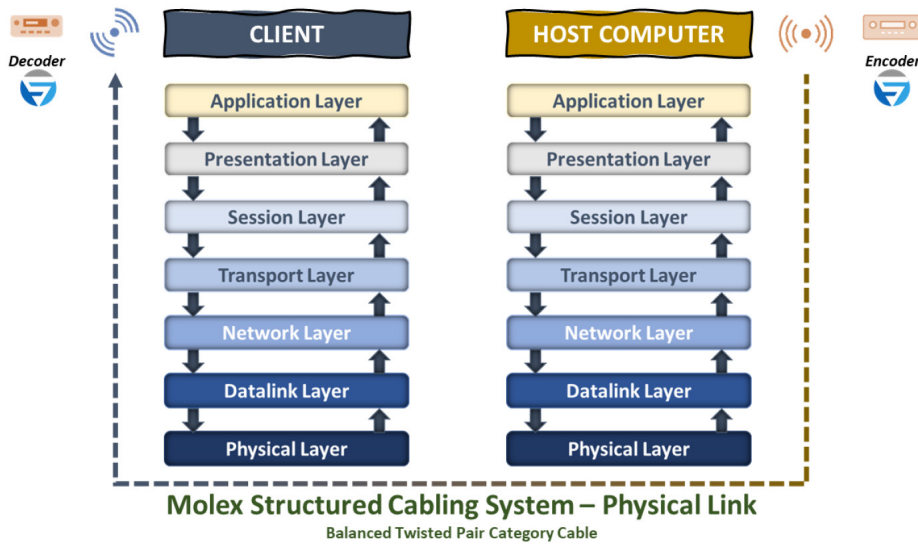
Decoder

CLIENT

HOST COMPUTER

Encoder

Application Layer
Presentation Layer
Session Layer
Transport Layer
Network Layer
Datalink Layer
Physical Layer

Application Layer
Presentation Layer
Session Layer
Transport Layer
Network Layer
Datalink Layer
Physical Layer

Molex Structured Cabling System – Physical Link
Balanced Twisted Pair Category Cable